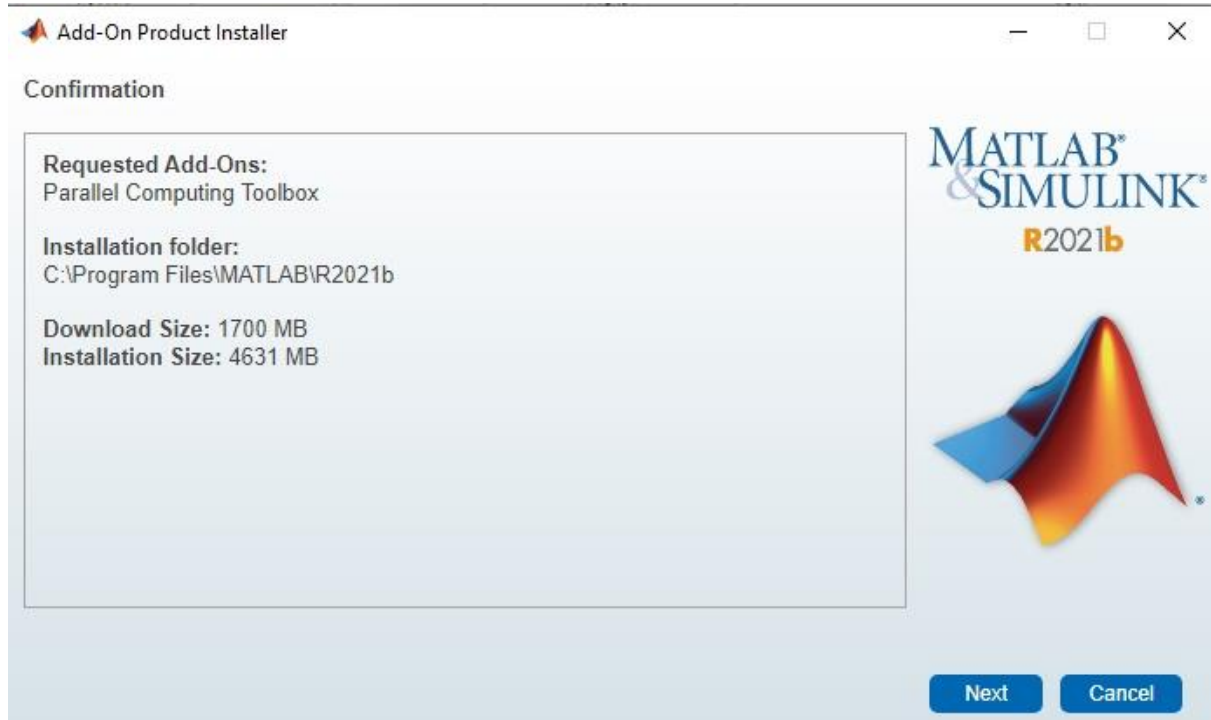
Add-On Product Installer

Confirmation

Requested Add-Ons:
Parallel Computing Toolbox

Installation folder:
C:\Program Files\MATLAB\R2021b

Download Size: 1700 MB
Installation Size: 4631 MB

MATLAB®
&SIMULINK®
R2021b

Next
Cancel